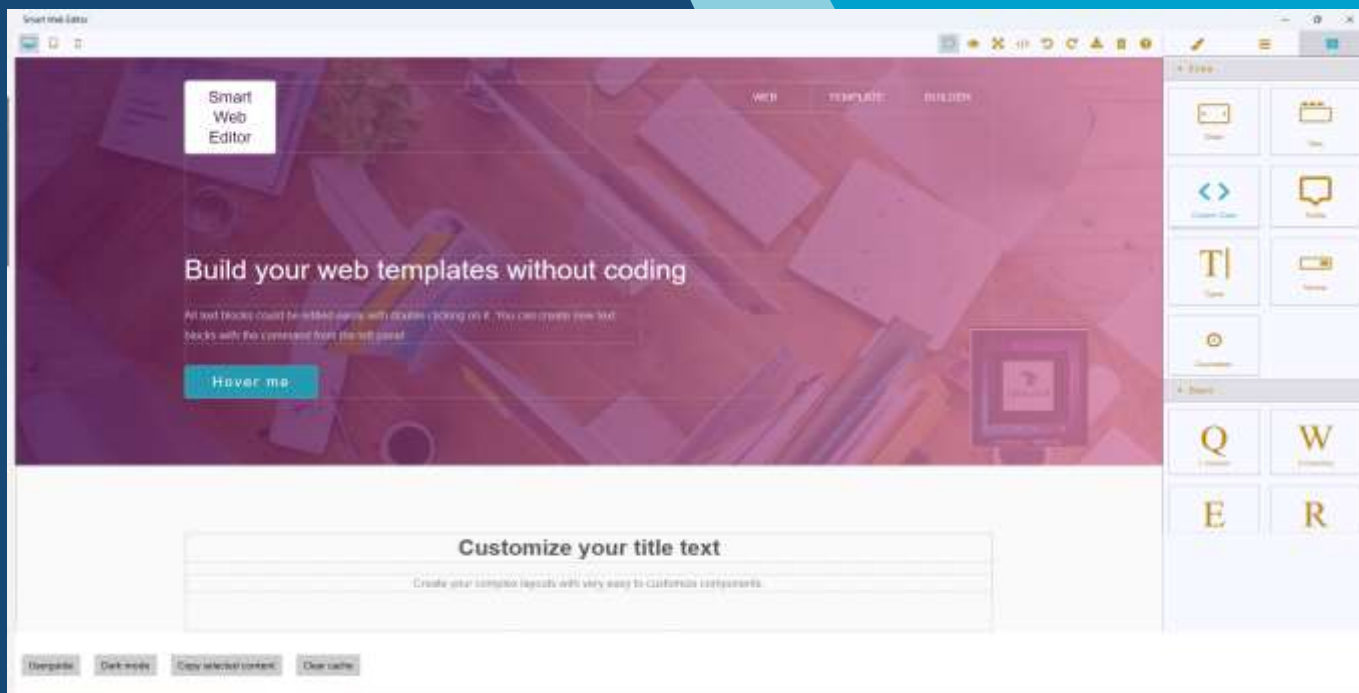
Smart Web Editor

Smart Web Editor

WEB TEMPLATE BUILDER

Build your web templates without coding

All text blocks could be edited easily with double clicking on it. You can create new text blocks with the command from the left panel

Hover me

Customize your title text

Create your complex layouts with very easy to customize components.

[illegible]

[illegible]

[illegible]

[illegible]

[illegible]

Q

W

E

R

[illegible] Dark mode Copy selected content Clear cache